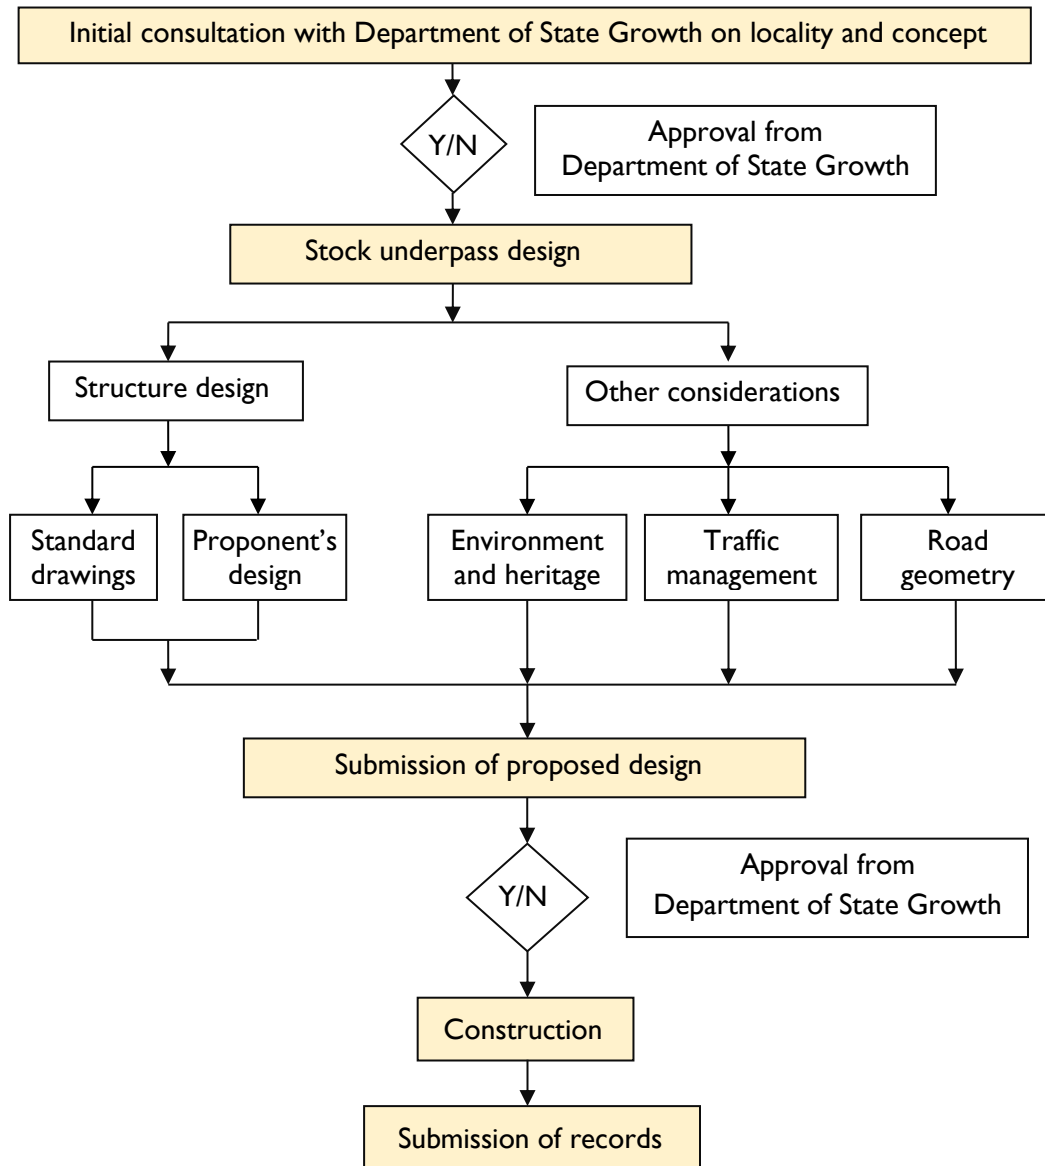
Initial consultation with Department of State Growth on locality and concept

Y/N

Approval from Department of State Growth

Stock underpass design

Structure design

Other considerations

Standard drawings

Proponent's design

Environment and heritage

Traffic management

Road geometry

Submission of proposed design

Y/N

Approval from Department of State Growth

Construction

Submission of records